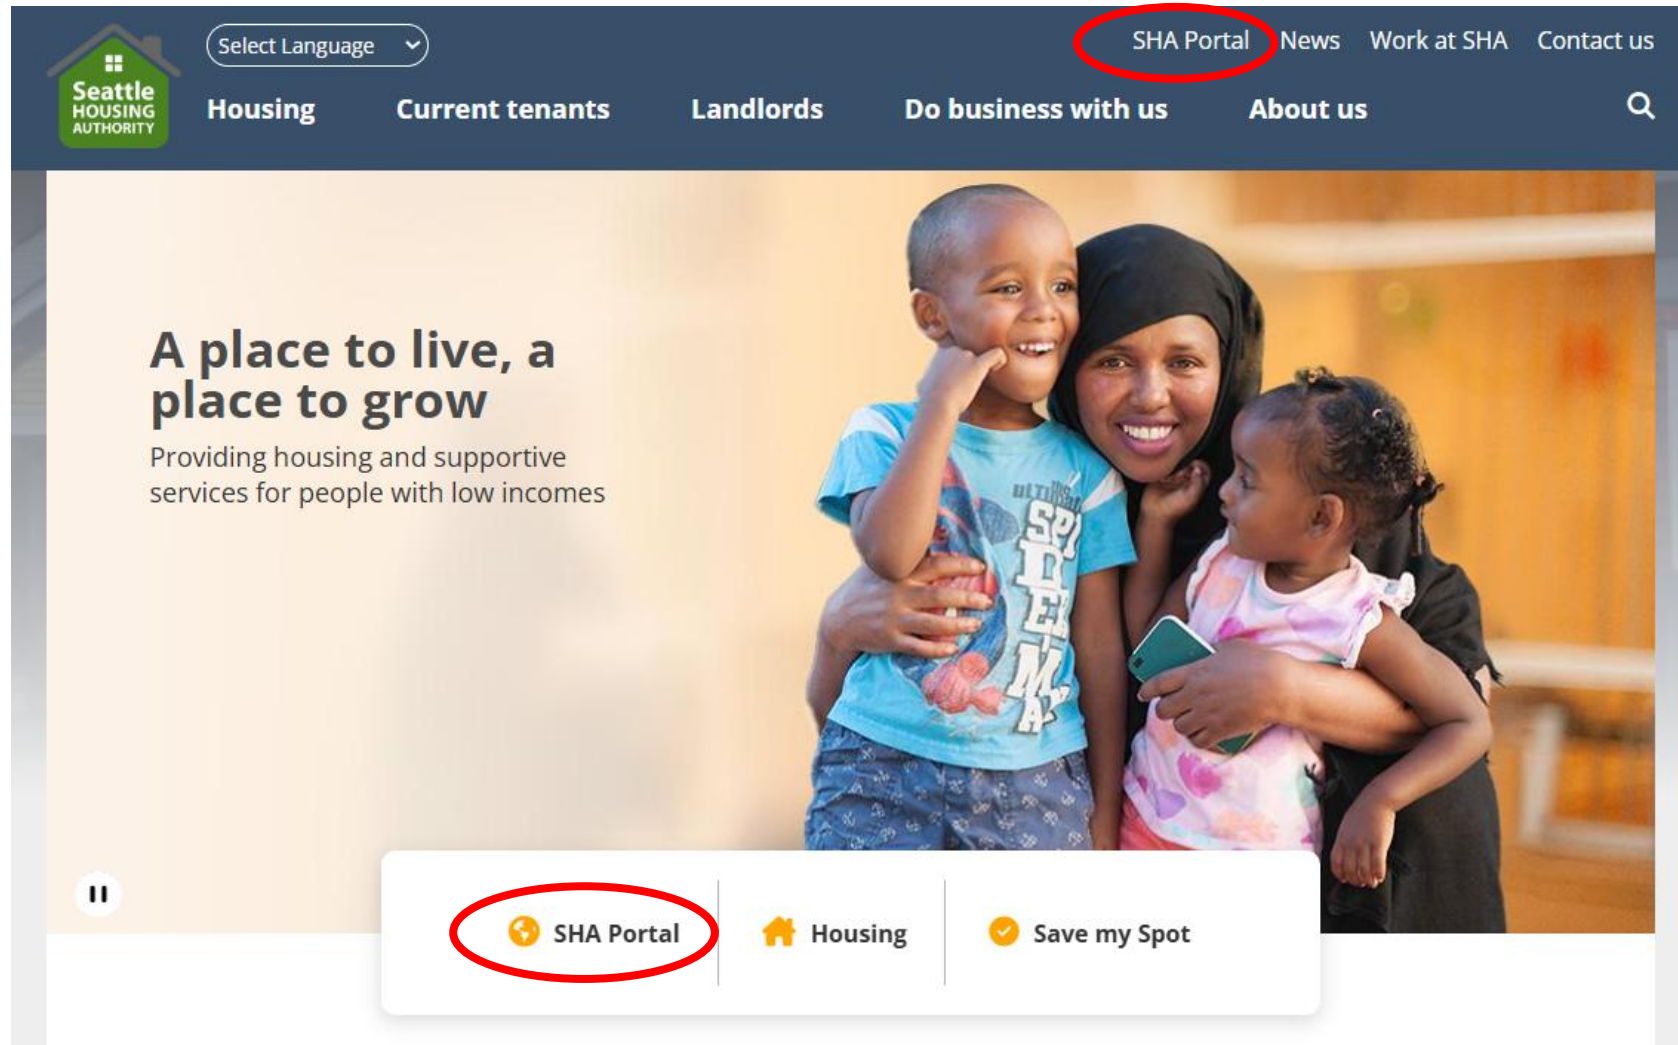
Seattle HOUSING AUTHORITY

Select Language

SHA Portal News Work at SHA Contact us

Housing Current tenants Landlords Do business with us About us

A place to live, a place to grow

Providing housing and supportive services for people with low incomes

SHA Portal

Housing

Save my Spot